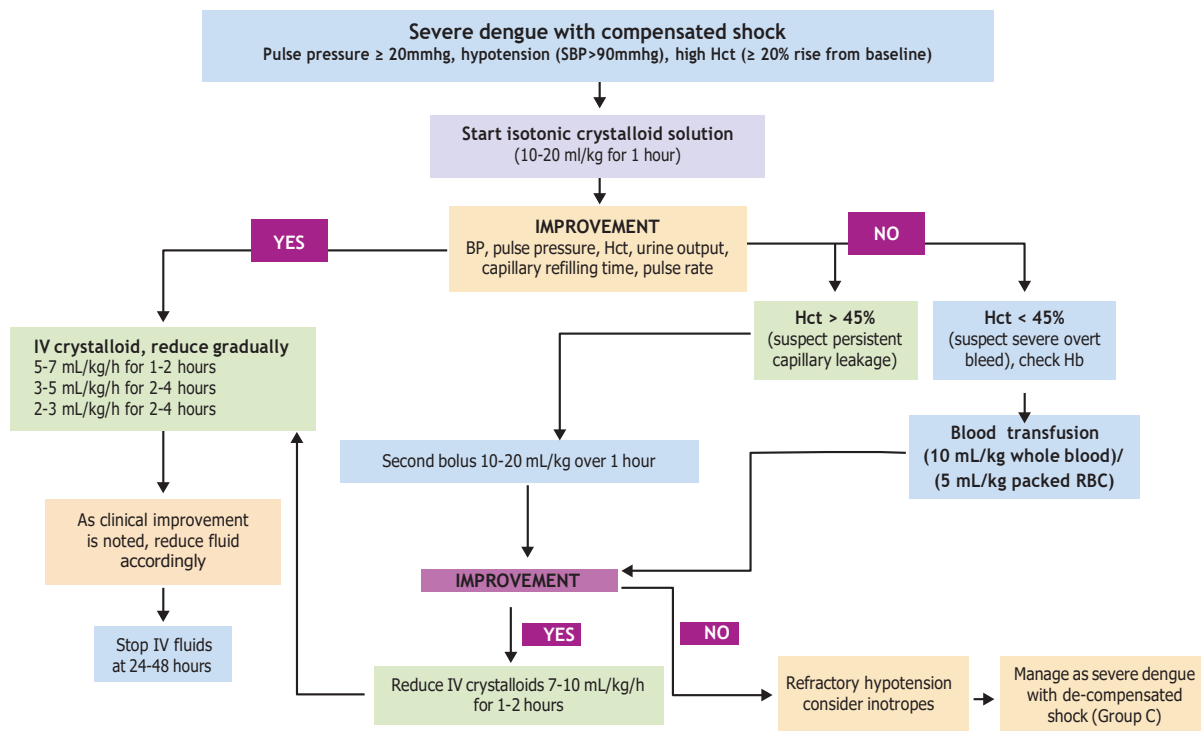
Severe dengue with compensated shock
Pulse pressure ≥ 20mmhg, hypotension (SBP>90mmhg), high Hct (≥ 20% rise from baseline)

Start isotonic crystalloid solution
(10-20 ml/kg for 1 hour)

IMPROVEMENT
BP, pulse pressure, Hct, urine output, capillary refilling time, pulse rate

YES

NO

IV crystalloid, reduce gradually
5-7 mL/kg/h for 1-2 hours
3-5 mL/kg/h for 2-4 hours
2-3 mL/kg/h for 2-4 hours

Hct > 45%
(suspect persistent capillary leakage)

Hct < 45%
(suspect severe overt bleed), check Hb

Blood transfusion
(10 mL/kg whole blood)/
(5 mL/kg packed RBC)

Second bolus 10-20 mL/kg over 1 hour

As clinical improvement is noted, reduce fluid accordingly

IMPROVEMENT

YES

NO

Stop IV fluids at 24-48 hours

Reduce IV crystalloids 7-10 mL/kg/h for 1-2 hours

Refractory hypotension consider inotropes

Manage as severe dengue with de-compensated shock (Group C)